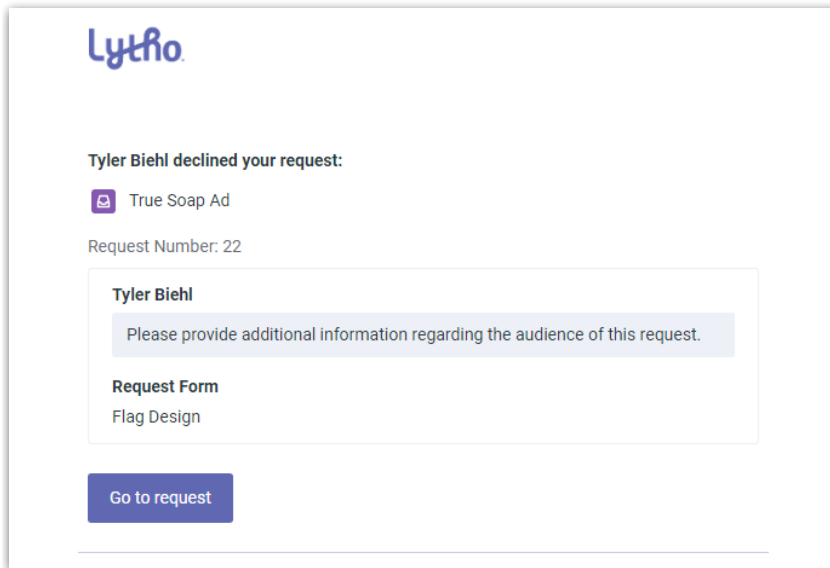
Lytho.

Tyler Biehl declined your request:

True Soap Ad

Request Number: 22

Tyler Biehl

Please provide additional information regarding the audience of this request.

Request Form

Flag Design

Go to request